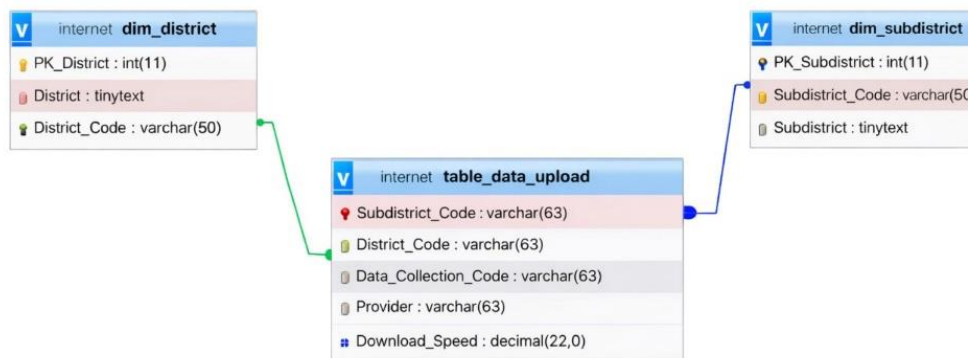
V internet dim_district
PK_District : int(11)
District : tinytext
District_Code : varchar(50)

V internet table_data_upload
Subdistrict_Code : varchar(63)
District_Code : varchar(63)
Data_Collection_Code : varchar(63)
Provider : varchar(63)
Download_Speed : decimal(22,0)

V internet dim_subdistrict
PK_Subdistrict : int(11)
Subdistrict_Code : varchar(50
Subdistrict : tinytext